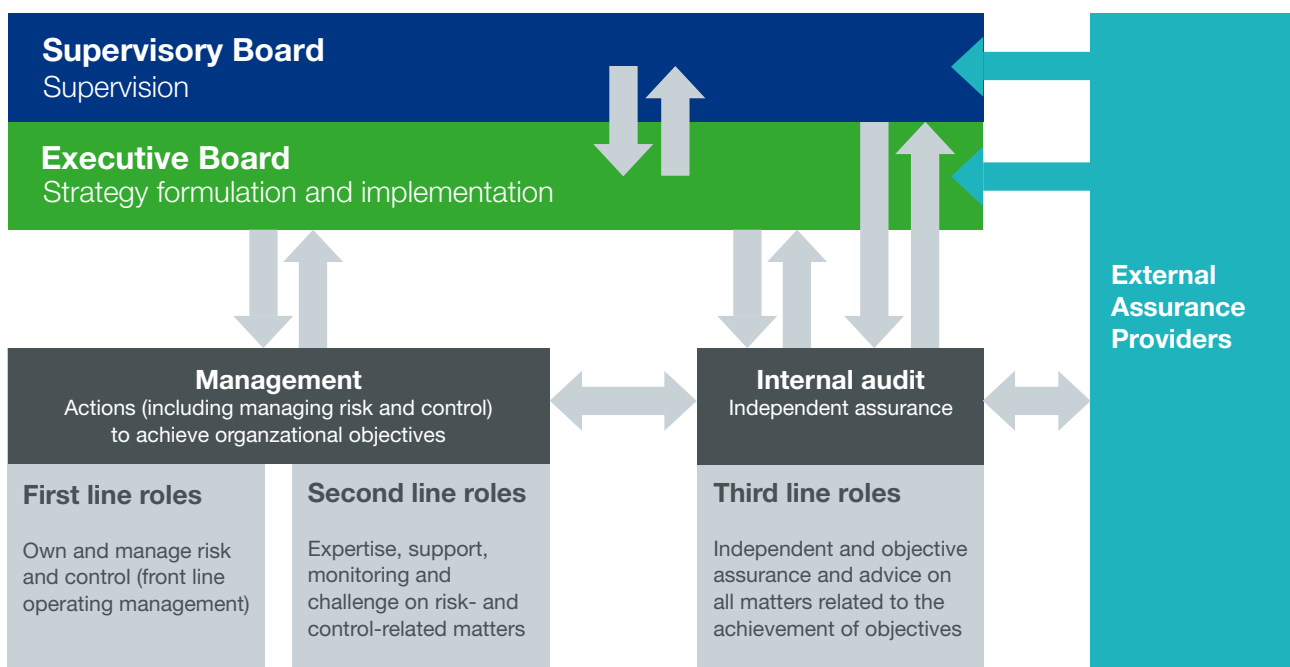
Supervisory Board
Supervision

Executive Board
Strategy formulation and implementation

External Assurance Providers

Management
Actions (including managing risk and control) to achieve organzational objectives

Internal audit
Independent assurance

First line roles

Own and manage risk and control (front line operating management)

Second line roles

Expertise, support, monitoring and challenge on risk- and control-related matters

Third line roles

Independent and objective assurance and advice on all matters related to the achievement of objectives